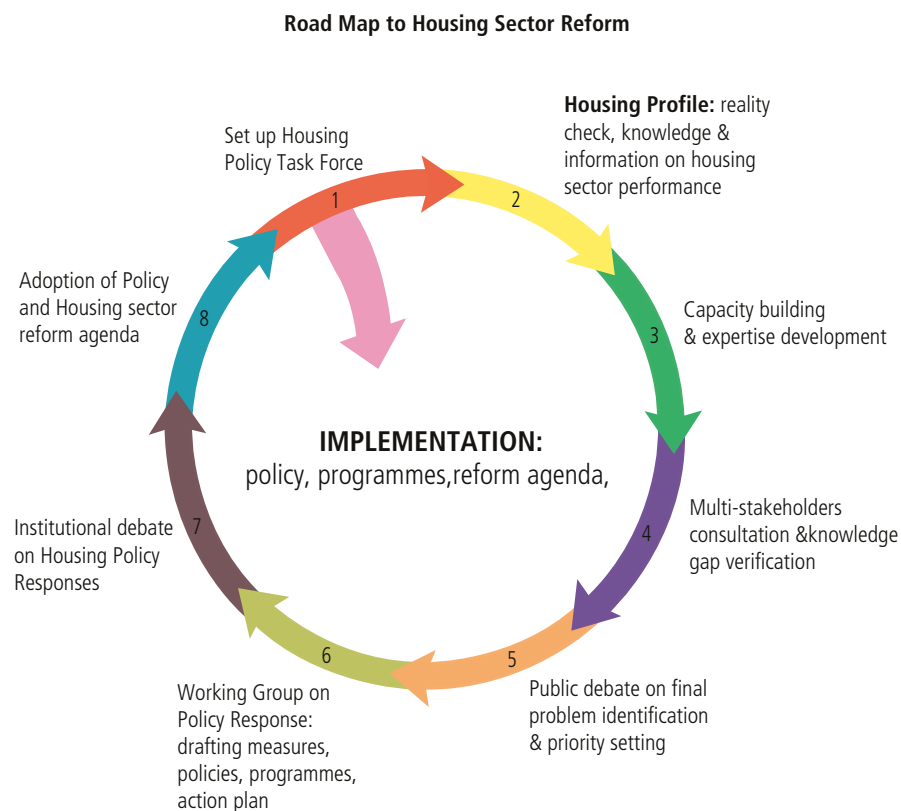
Road Map to Housing Sector Reform

Set up Housing Policy Task Force

1

**Housing Profile:** reality check, knowledge & information on housing sector performance

2

Capacity building & expertise development

3

Multi-stakeholders consultation &knowledge gap verification

4

Public debate on final problem identification & priority setting

5

Working Group on Policy Response: drafting measures, policies, programmes, action plan

6

Institutional debate on Housing Policy Responses

7

Adoption of Policy and Housing sector reform agenda

8

IMPLEMENTATION:
policy, programmes,reform agenda,